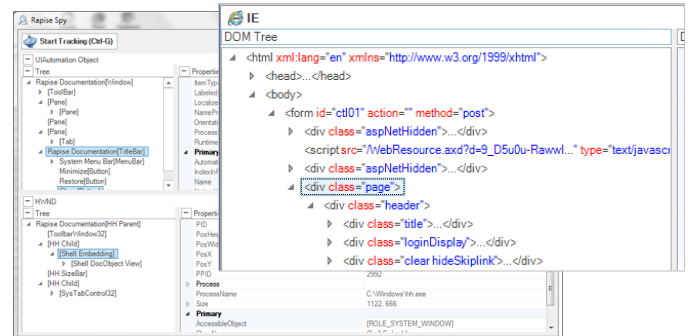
Rapise Spy

Start Tracking (Ctrl-G)

UIAutomation Object

Tree

Rapise Documentation[Window]
[ToolBar]
[Pane]
[Pane]
[Pane]
[Pane]
[Tab]
Rapise Documentation[TitleBar]
System Menu Bar[MenuBar]
Minimize[Button]
Restore[Button]

Properties
ItemType
Labeled
Localize
NameProp
Orientatio
Process
Runtime
Primary
Automat
IndexInP
Name

HWND

Tree

Rapise Documentation[HH Parent]
[Toolbar\Window32]
[HH Child]
[Shell Embedding]
[Shell DocObject View]
[HH SizeBar]
[HH Child]
[SysTabControl32]

Properties
PID
PosHei
PosWid
PosX
PosY
PPID 2992
Process
ProcessName C:\Windows\hh.exe
Size 1122, 666
Primary
AccessibleObject [ROLE_SYSTEM_WINDOW]

IE

DOM Tree

<html xml:lang="en" xmlns="http://www.w3.org/1999/xhtml">
<head>...</head>
<body>
<form id="ctl01" action="" method="post">
<div class="aspNetHidden">...</div>
<script src="/WebResource.axd?d=9_D5u0u-RawwI..." type="text/javascri
<div class="aspNetHidden">...</div>
<div class="page">
<div class="header">
<div class="title">...</div>
<div class="loginDisplay">...</div>
<div class="clear hideSkiplink">...</div>